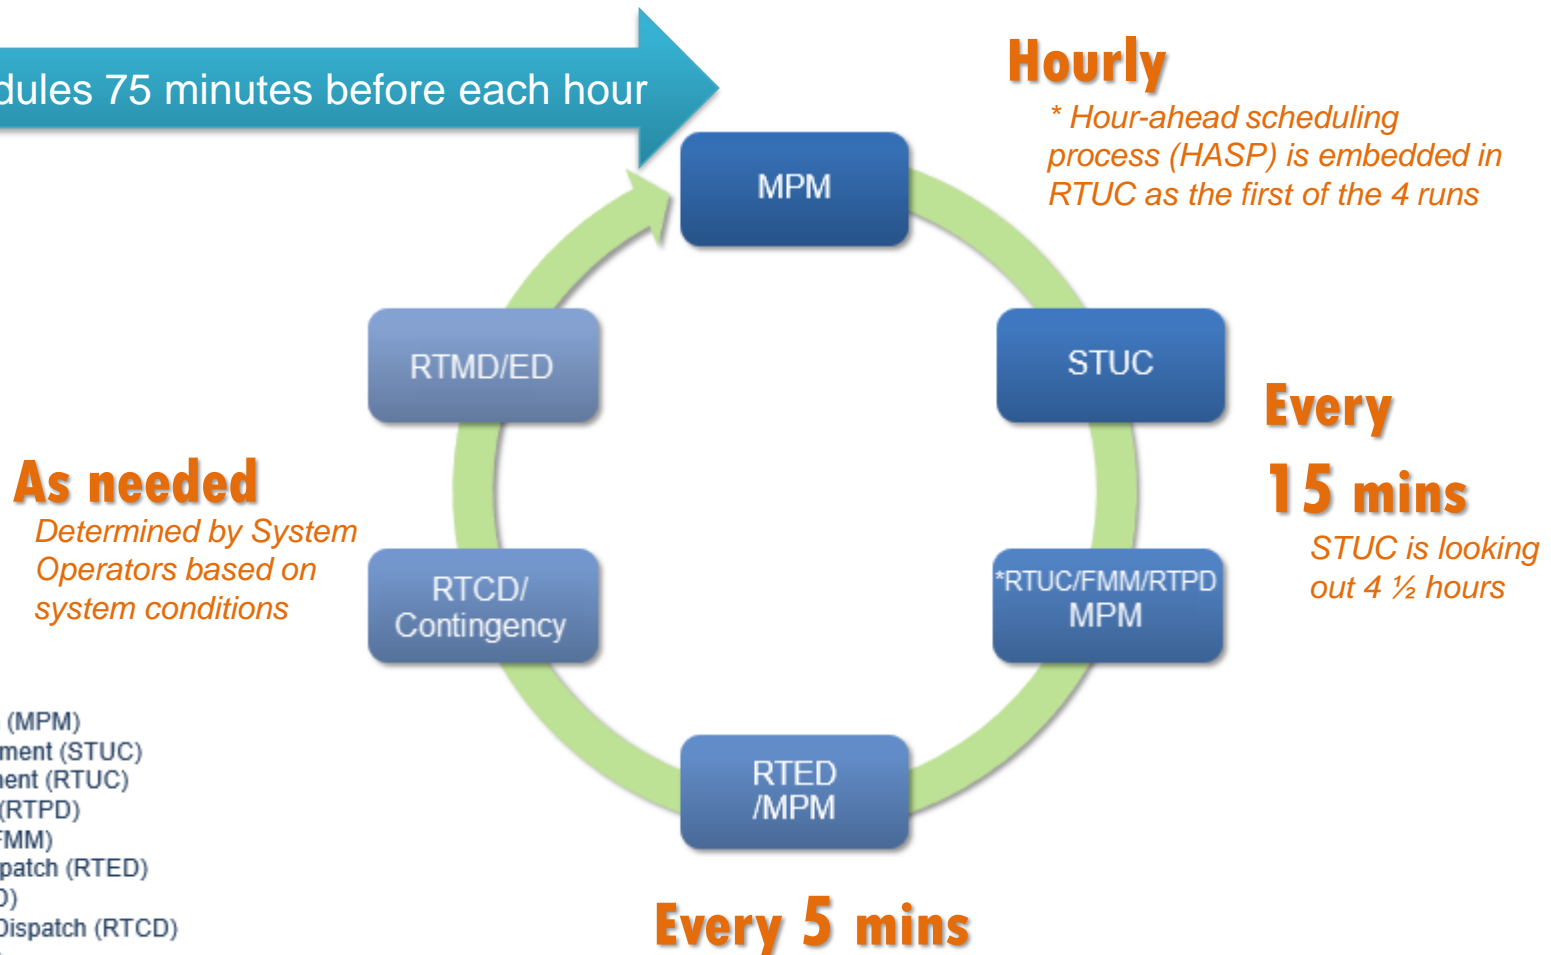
dules 75 minutes before each hour

Hourly
* Hour-ahead scheduling process (HASP) is embedded in RTUC as the first of the 4 runs

MPM

STUC

Every 15 mins
STUC is looking out 4 ½ hours

*RTUC/FMM/RTPD MPM

RTED /MPM

Every 5 mins

RTCD/ Contingency

RTMD/ED

As needed
Determined by System Operators based on system conditions

(MPM)
ment (STUC)
ent (RTUC)
(RTPD)
FMM)
patch (RTED)
D)
Dispatch (RTCD)